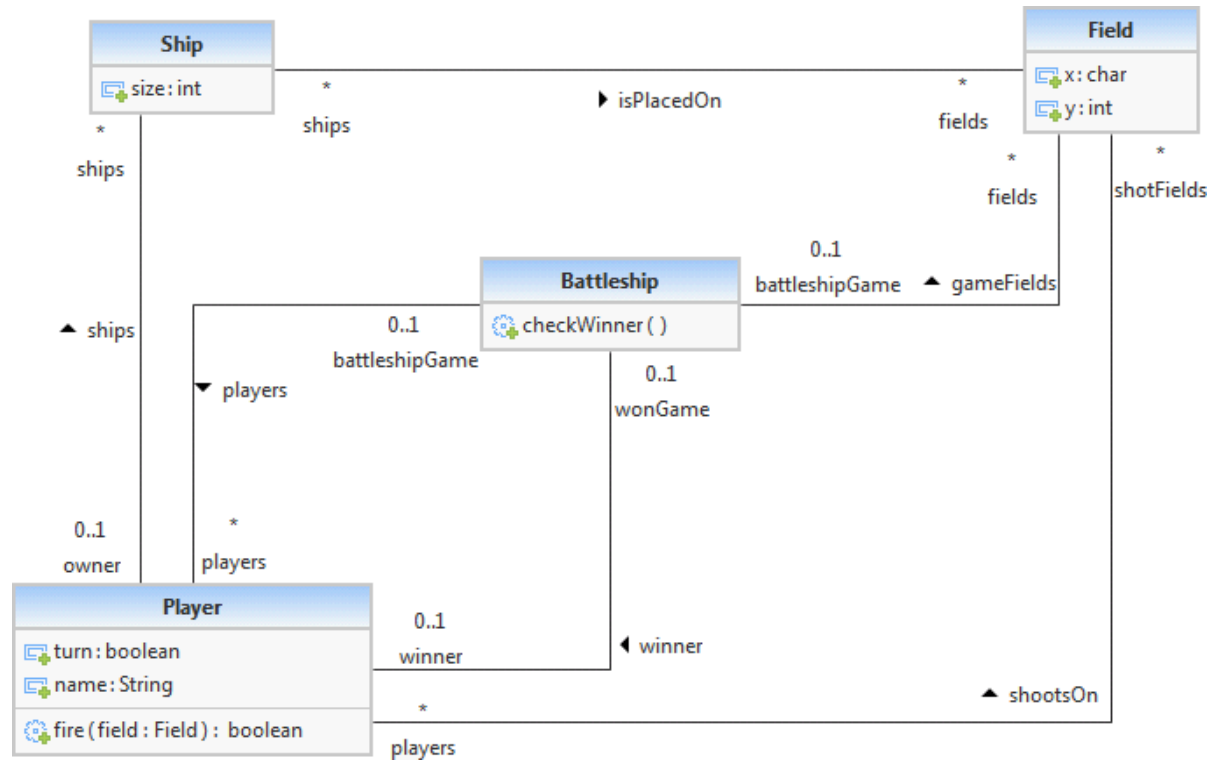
Ship
size : int

Field
x : char
y : int

*
ships

▸ isPlacedOn

*
fields

*
ships

*
fields

*
shotFields

0..1
battleshipGame

▴ gameFields

Battleship
checkWinner ( )

▴ ships

0..1
battleshipGame

▾ players

0..1
wonGame

0..1
owner

*
players

Player
turn : boolean
name : String
fire ( field : Field ) : boolean

0..1
winner

◂ winner

▴ shootsOn

*
players